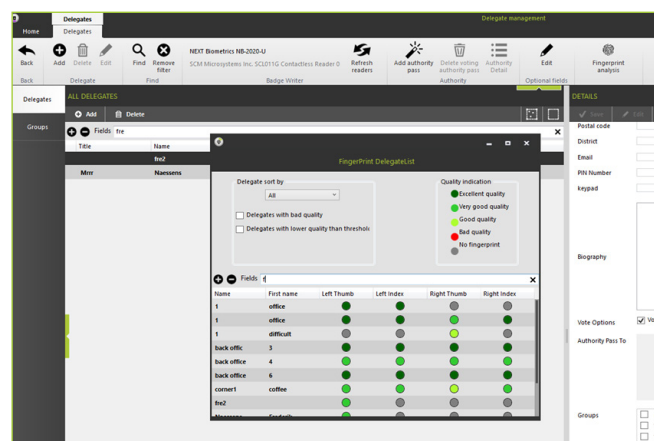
Delegates
Home Delegates
Delegate management
Back Add Delete Edit Find Remove filter NEXT Biometrics NB-2020-U SCM Microsystems Inc. SCL011G Contactless Reader 0 Refresh readers Add authority pass Delete voting authority pass Authority Detail Edit Fingerprint analysis
Back Delegate Find Badge Writer Authority Optional fields
Delegates
Groups
ALL DELEGATES
Add Delete
Fields fre
Title Name
fre2
Mrrr Naessens
DETAILS
Save Edit
Postal code
District
Email
PIN Number
keypad
Biography
Vote Options Vo
Authority Pass To
Groups
FingerPrint DelegateList
Delegate sort by
All
Delegates with bad quality
Delegates with lower quality than thresholc
Quality indication
Excellent quality
Very good quality
Good quality
Bad quality
No fingerprint
Fields f

| Name | First name | Left Thumb | Left Index | Right Thumb | Right Index |
|---|---|---|---|---|---|
| 1 | office | | | | |
| 1 | office | | | | |
| 1 | difficult | | | | |
| back offic | 3 | | | | |
| back office | 4 | | | | |
| back office | 6 | | | | |
| corner1 | coffee | | | | |
| fre2 | | | | | |
| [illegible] | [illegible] | | | | |